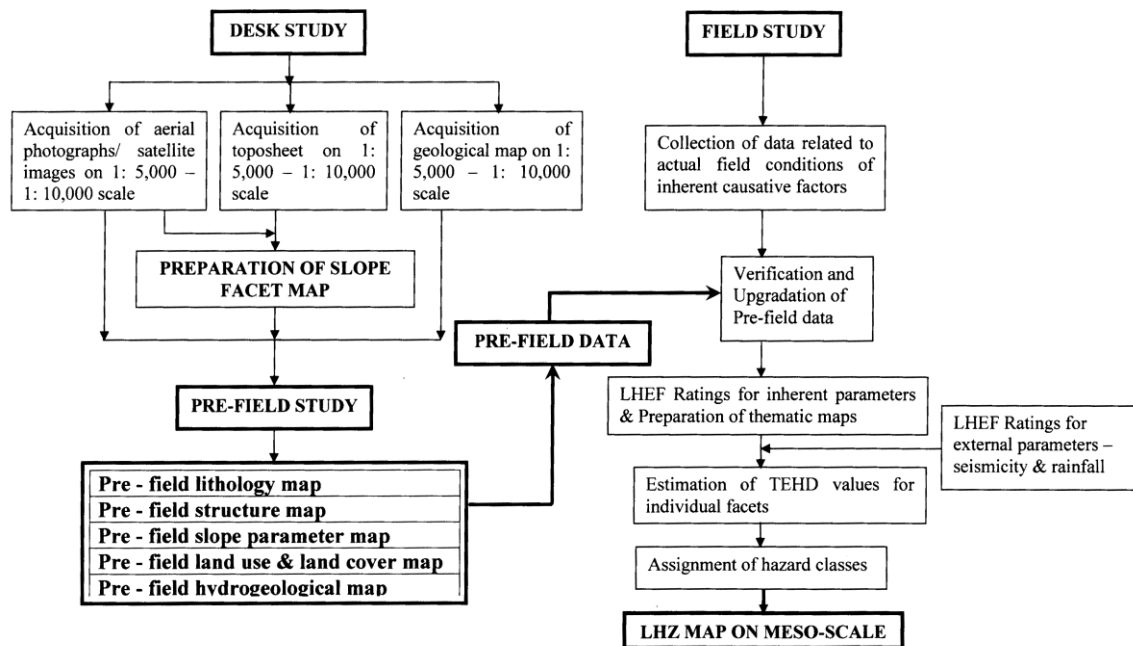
DESK STUDY

Acquisition of aerial photographs/ satellite images on 1: 5,000 – 1: 10,000 scale

Acquisition of toposheet on 1: 5,000 – 1: 10,000 scale

Acquisition of geological map on 1: 5,000 – 1: 10,000 scale

PREPARATION OF SLOPE FACET MAP

PRE-FIELD STUDY

Pre - field lithology map
Pre - field structure map
Pre - field slope parameter map
Pre - field land use & land cover map
Pre - field hydrogeological map

PRE-FIELD DATA

FIELD STUDY

Collection of data related to actual field conditions of inherent causative factors

Verification and Upgradation of Pre-field data

LHEF Ratings for inherent parameters & Preparation of thematic maps

LHEF Ratings for external parameters – seismicity & rainfall

Estimation of TEHD values for individual facets

Assignment of hazard classes

LHZ MAP ON MESO-SCALE